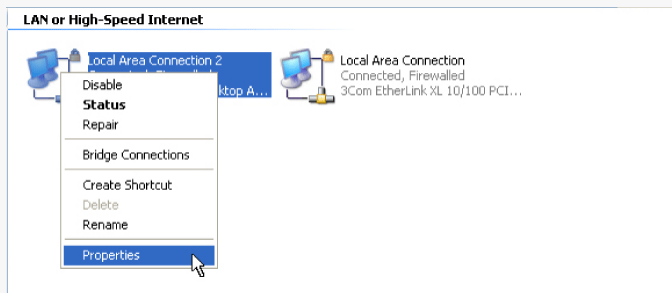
LAN or High-Speed Internet

Local Area Connection 2
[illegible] ktop A...

Disable
Status
Repair

Bridge Connections

Create Shortcut
Delete
Rename

Properties

Local Area Connection
Connected, Firewalled
3Com EtherLink XL 10/100 PCI...